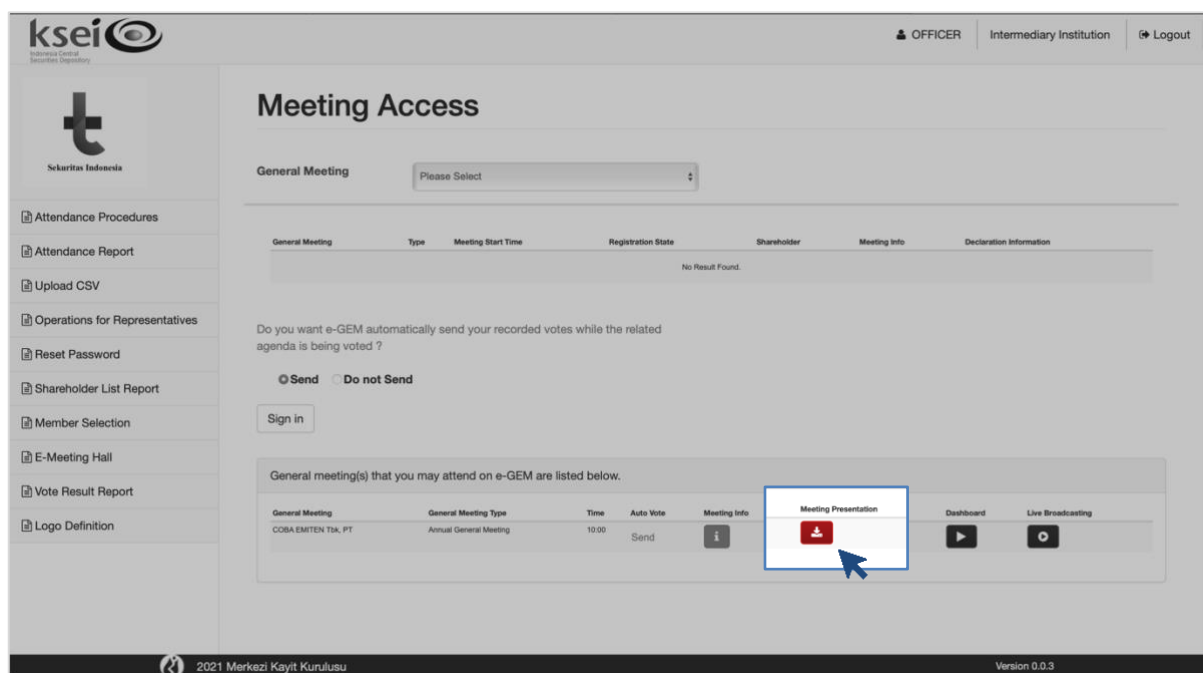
ksei
Indonesia Central Securities Depository

OFFICER | Intermediary Institution | Logout

Sekuritas Indonesia

Attendance Procedures
Attendance Report
Upload CSV
Operations for Representatives
Reset Password
Shareholder List Report
Member Selection
E-Meeting Hall
Vote Result Report
Logo Definition

Meeting Access

General Meeting Please Select

| General Meeting | Type | Meeting Start Time | Registration State | Shareholder | Meeting Info | Declaration Information |
|---|---|---|---|---|---|---|
| No Result Found. | | | | | | |

Do you want e-GEM automatically send your recorded votes while the related agenda is being voted ?

Send Do not Send

Sign in

General meeting(s) that you may attend on e-GEM are listed below.

| General Meeting | General Meeting Type | Time | Auto Vote | Meeting Info | Meeting Presentation | Dashboard | Live Broadcasting |
|---|---|---|---|---|---|---|---|
| COBA EMITEN Tbk, PT | Annual General Meeting | 10:00 | Send | | | | |

2021 Merkezi Kayit Kurulusu

Version 0.0.3